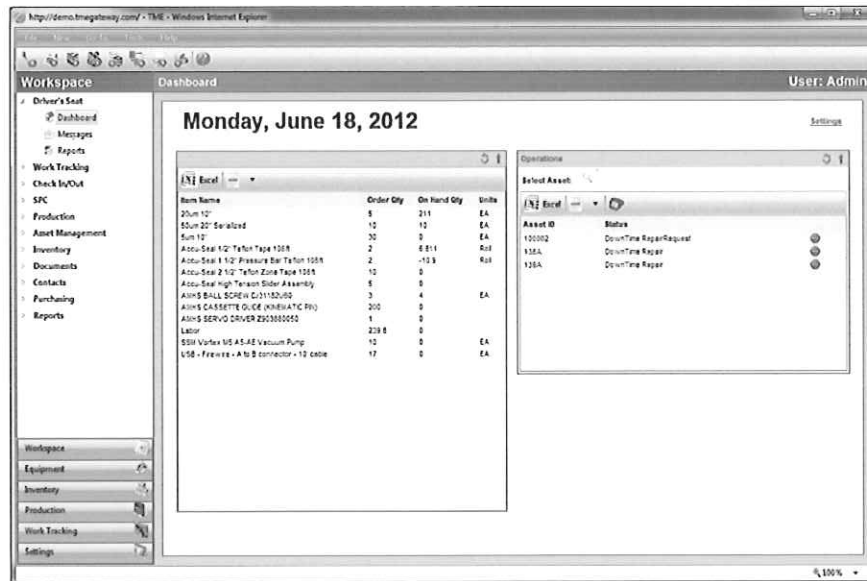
http://demo.tmegateway.com/ - TME - Windows Internet Explorer

Workspace
Dashboard
User: Admin

Driver's Seat
Dashboard
Messages
Reports
Work Tracking
Check In/Out
SPC
Production
Asset Management
Inventory
Documents
Contacts
Purchasing
Reports

Monday, June 18, 2012

Settings

Excel

| Item Name | Order Qty | On Hand Qty | Units |
|---|---|---|---|
| 20um 12" | 5 | 211 | EA |
| 50um 20" Serialized | 10 | 10 | EA |
| 5um 12" | 20 | 0 | EA |
| Accu-Seal 1/2" Teflon Tape 108ft | 2 | 6.811 | Roll |
| Accu-Seal 1 1/2" Pressure Bar Teflon 108ft | 2 | -10.9 | Roll |
| Accu-Seal 2 1/2" Teflon Zone Tape 108ft | 10 | 0 | |
| Accu-Seal High Tension Slider Assembly | 5 | 0 | |
| AMHS BALL SCREW C/31152U50 | 3 | 4 | EA |
| AMHS CASSETTE GUIDE (KINEMATIC PIN) | 200 | 0 | |
| AMHS SERVO DRIVER Z903880050 | 1 | 0 | |
| Labor | 239.8 | 0 | |
| SSM Vortex M5 A5-AE Vacuum Pump | 10 | 0 | EA |
| USB - Firewire - A to B connector - 12 cable | 17 | 0 | EA |

Operations
Select Asset

Excel

| Asset ID | Status |
|---|---|
| 100002 | DownTime RepairRequest |
| 138A | DownTime Repair |
| 138A | DownTime Repair |

Workspace
Equipment
Inventory
Production
Work Tracking
Settings

100%